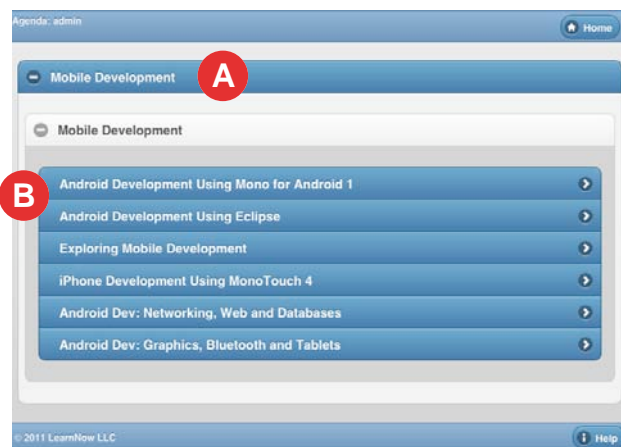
Agenda: admin

Home

Mobile Development

A

Mobile Development

B

Android Development Using Mono for Android 1

Android Development Using Eclipse

Exploring Mobile Development

iPhone Development Using MonoTouch 4

Android Dev: Networking, Web and Databases

Android Dev: Graphics, Bluetooth and Tablets

© 2011 LearnNow LLC

Help